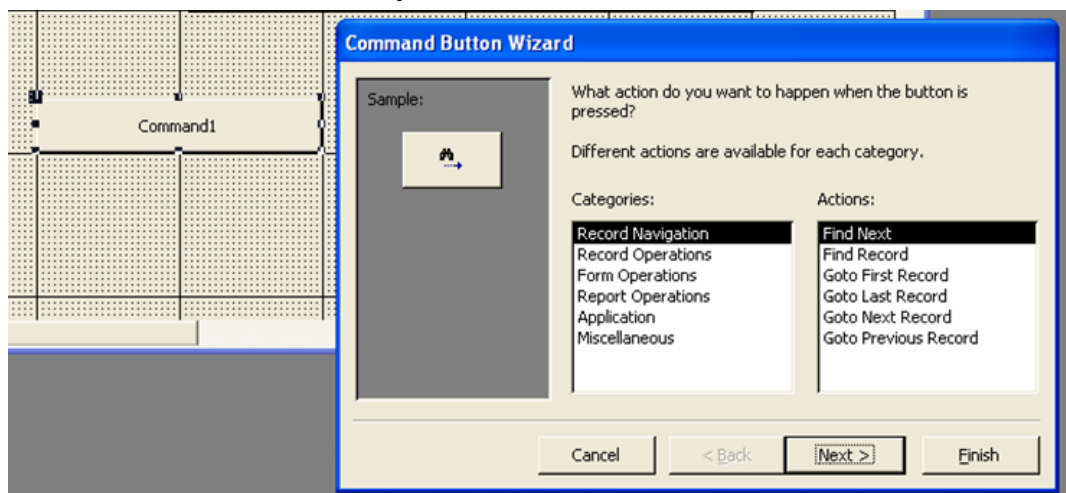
Command1

Command Button Wizard

Sample:

What action do you want to happen when the button is pressed?

Different actions are available for each category.

Categories:

Record Navigation
Record Operations
Form Operations
Report Operations
Application
Miscellaneous

Actions:

Find Next
Find Record
Goto First Record
Goto Last Record
Goto Next Record
Goto Previous Record

Cancel

< Back

Next >

Finish